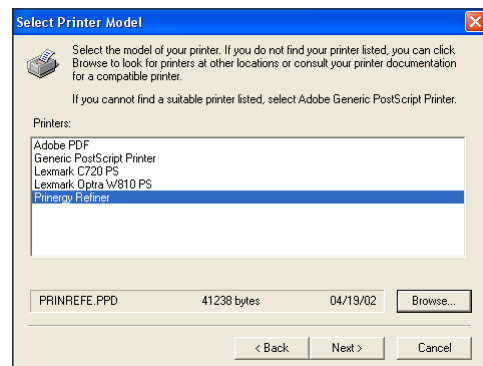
Select Printer Model

Select the model of your printer. If you do not find your printer listed, you can click Browse to look for printers at other locations or consult your printer documentation for a compatible printer.

If you cannot find a suitable printer listed, select Adobe Generic PostScript Printer.

Printers:

Adobe PDF
Generic PostScript Printer
Lexmark C720 PS
Lexmark Optra W810 PS
Prinergy Refiner

PRINREFE.PPD 41238 bytes 04/19/02

Browse...

< Back Next > Cancel